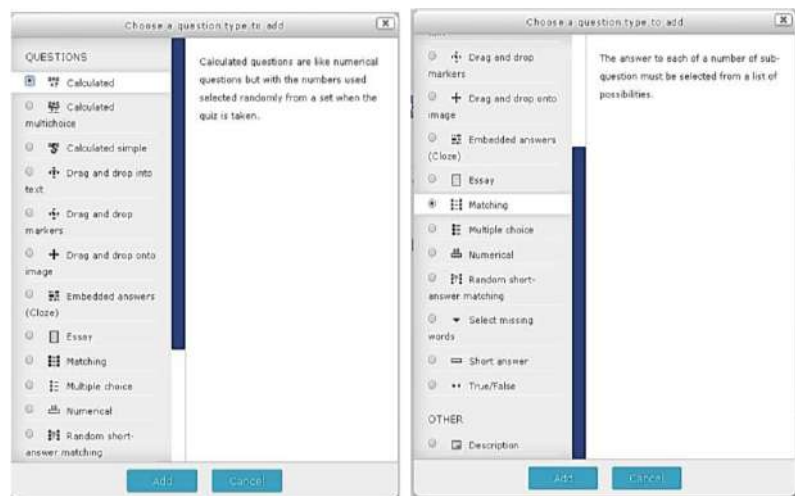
Choose a question type to add

QUESTIONS

Calculated

Calculated multichoice

Calculated simple

Drag and drop into text

Drag and drop markers

Drag and drop onto image

Embedded answers (Cloze)

Essay

Matching

Multiple choice

Numerical

Random short-answer matching

Calculated questions are like numerical questions but with the numbers used selected randomly from a set when the quiz is taken.

Add

Cancel

Choose a question type to add

Drag and drop markers

Drag and drop onto image

Embedded answers (Cloze)

Essay

Matching

Multiple choice

Numerical

Random short-answer matching

Select missing words

Short answer

True/False

OTHER

Description

The answer to each of a number of sub-question must be selected from a list of possibilities.

Add

Cancel